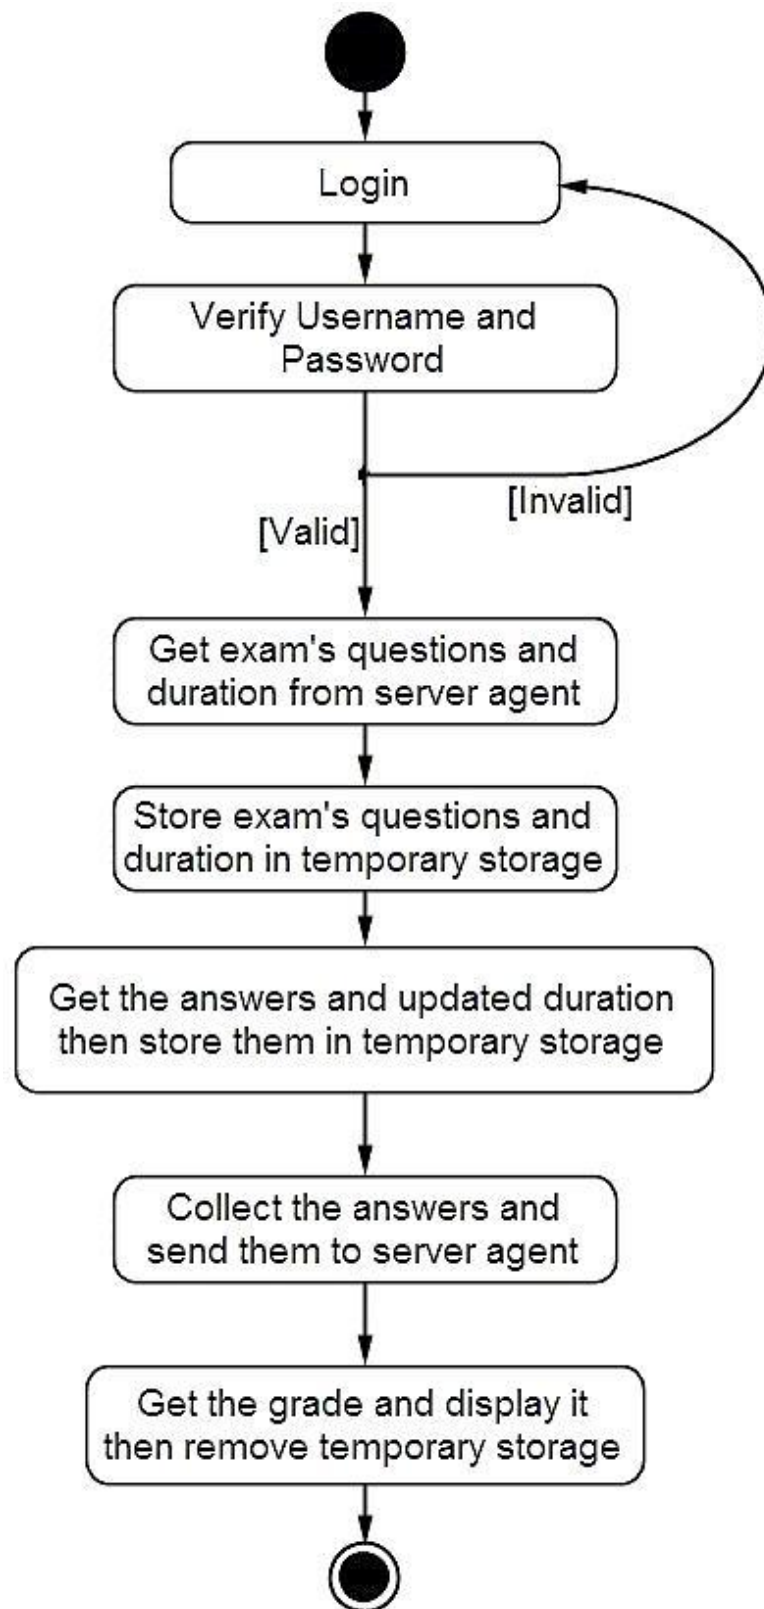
Login

Verify Username and Password

[Invalid]

[Valid]

Get exam's questions and duration from server agent

Store exam's questions and duration in temporary storage

Get the answers and updated duration then store them in temporary storage

Collect the answers and send them to server agent

Get the grade and display it then remove temporary storage